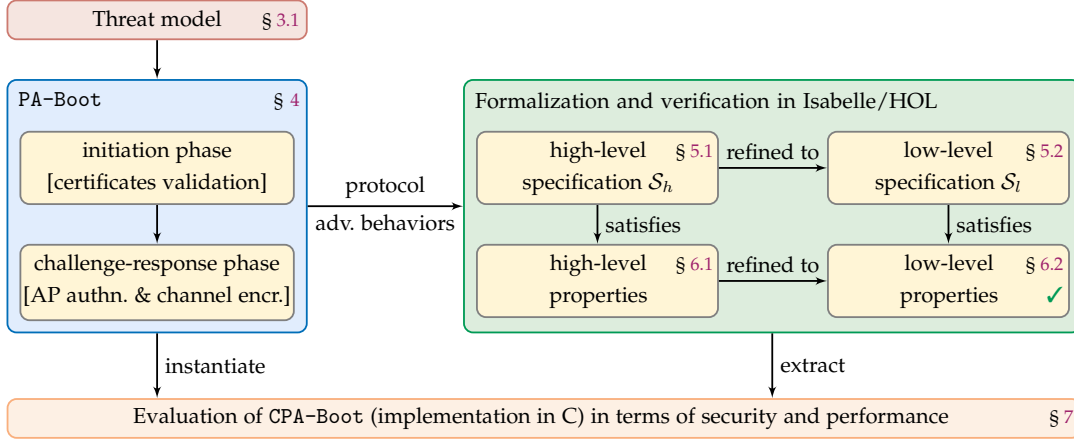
Threat model § 3.1

PA-Boot § 4

initiation phase [certificates validation]

challenge-response phase [AP authn. & channel encr.]

protocol

adv. behaviors

Formalization and verification in Isabelle/HOL

high-level specification $\mathcal{S}_h$ § 5.1

refined to

low-level specification $\mathcal{S}_l$ § 5.2

satisfies

satisfies

high-level properties § 6.1

refined to

low-level properties § 6.2 ✓

instantiate

extract

Evaluation of CPA-Boot (implementation in C) in terms of security and performance § 7